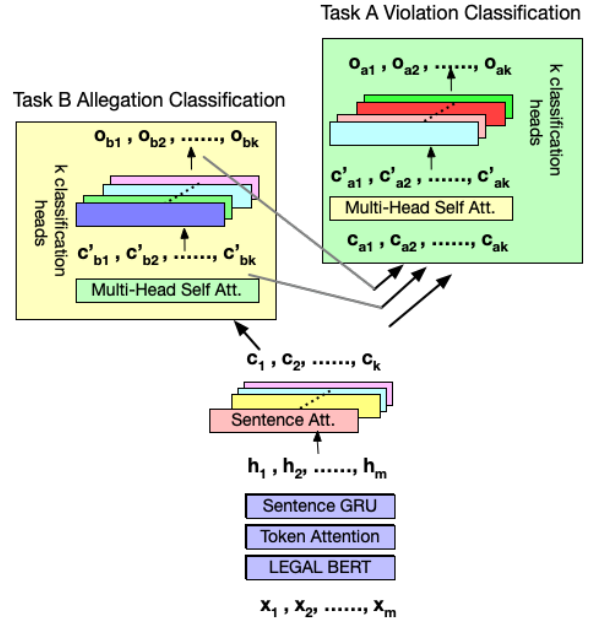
Task A Violation Classification

$o_{a1}$ , $o_{a2}$ , ......, $o_{ak}$

k classification heads

$c'_{a1}$ , $c'_{a2}$ , ......, $c'_{ak}$

Multi-Head Self Att.

$c_{a1}$ , $c_{a2}$ , ......, $c_{ak}$

Task B Allegation Classification

$o_{b1}$ , $o_{b2}$ , ......, $o_{bk}$

k classification heads

$c'_{b1}$ , $c'_{b2}$ , ......, $c'_{bk}$

Multi-Head Self Att.

$c_1$ , $c_2$, ......, $c_k$

Sentence Att.

$h_1$ , $h_2$, ......, $h_m$

Sentence GRU

Token Attention

LEGAL BERT

$x_1$ , $x_2$, ......, $x_m$